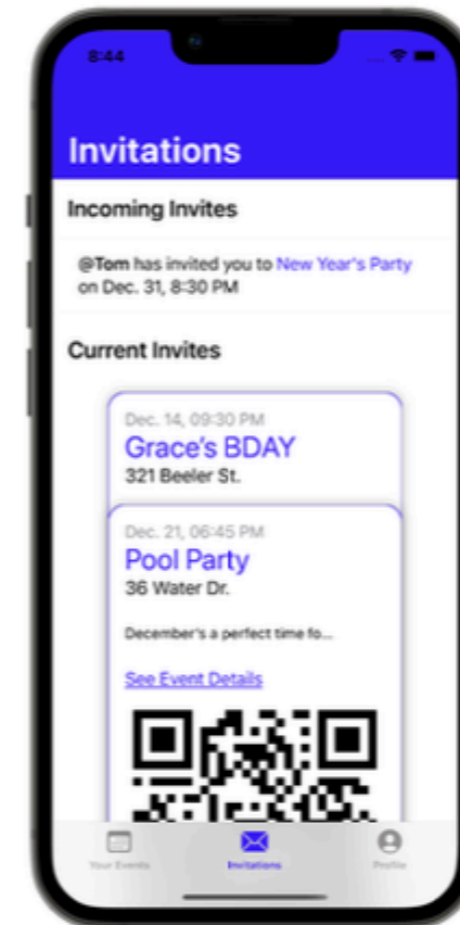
8:44

Invitations

Incoming Invites

@Tom has invited you to New Year's Party on Dec. 31, 8:30 PM

Current Invites

Dec. 14, 09:30 PM
Grace's BDAY
321 Beeler St.

Dec. 21, 06:45 PM
Pool Party
36 Water Dr.

December's a perfect time fo...

See Event Details

Your Events
Invitations
Profile